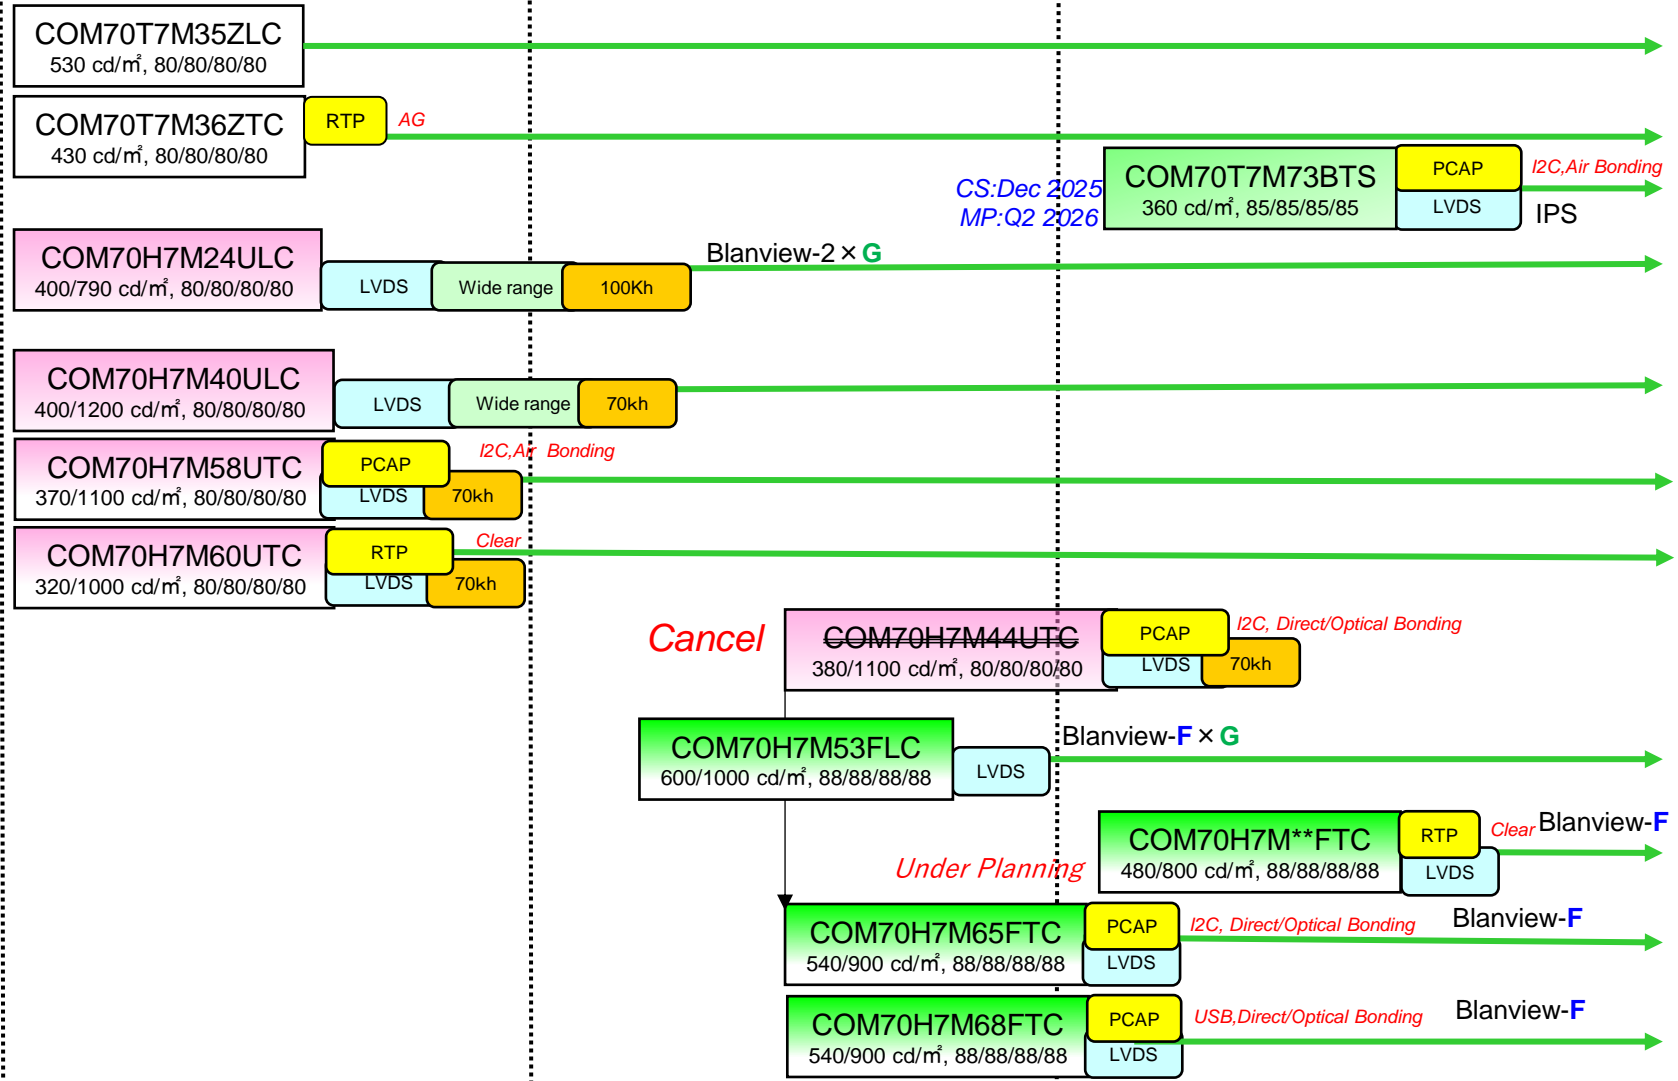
COM70T7M35ZLC
530 cd/㎡, 80/80/80/80

COM70T7M36ZTC
430 cd/㎡, 80/80/80/80
RTP
AG

CS:Dec 2025
MP:Q2 2026

COM70T7M73BTS
360 cd/㎡, 85/85/85/85
PCAP
LVDS
I2C,Air Bonding
IPS

COM70H7M24ULC
400/790 cd/㎡, 80/80/80/80
LVDS
Wide range
100Kh
Blanview-2 × G

COM70H7M40ULC
400/1200 cd/㎡, 80/80/80/80
LVDS
Wide range
70kh

COM70H7M58UTC
370/1100 cd/㎡, 80/80/80/80
PCAP
LVDS
70kh
I2C,Air Bonding

COM70H7M60UTC
320/1000 cd/㎡, 80/80/80/80
RTP
LVDS
70kh
Clear

Cancel
COM70H7M44UTC
380/1100 cd/㎡, 80/80/80/80
PCAP
LVDS
70kh
I2C, Direct/Optical Bonding

COM70H7M53FLC
600/1000 cd/㎡, 88/88/88/88
LVDS
Blanview-F × G

COM70H7M**FTC
480/800 cd/㎡, 88/88/88/88
RTP
LVDS
Clear
Blanview-F

Under Planning

COM70H7M65FTC
540/900 cd/㎡, 88/88/88/88
PCAP
LVDS
I2C, Direct/Optical Bonding
Blanview-F

COM70H7M68FTC
540/900 cd/㎡, 88/88/88/88
PCAP
LVDS
USB,Direct/Optical Bonding
Blanview-F